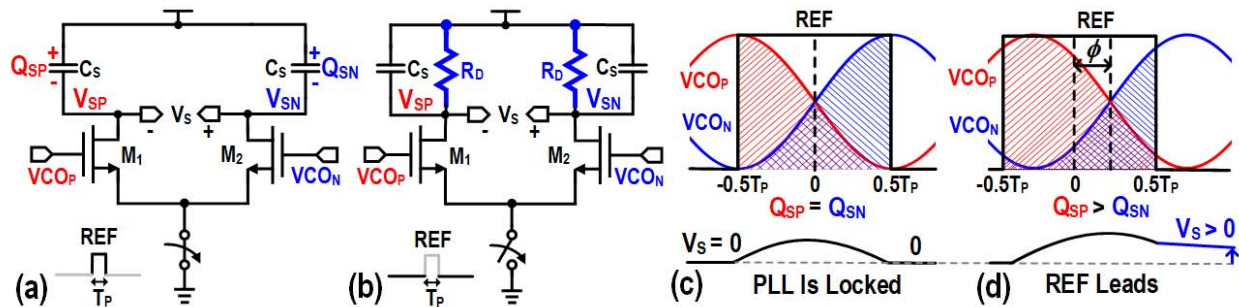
$Q_{SP}$ + $C_S$ - $V_{SP}$ $C_S$ + $Q_{SN}$ - $V_{SN}$ $V_S$ - + $VCO_P$ $M_1$ $M_2$ $VCO_N$ REF $T_P$ (a)

$C_S$ $R_D$ $V_{SP}$ $R_D$ $C_S$ $V_{SN}$ $V_S$ - + $VCO_P$ $M_1$ $M_2$ $VCO_N$ REF $T_P$ (b)

REF $VCO_P$ $VCO_N$ $-0.5T_P$ 0 $0.5T_P$ $Q_{SP} = Q_{SN}$ $V_S = 0$ 0 (c) PLL Is Locked

REF $\phi$ $VCO_P$ $VCO_N$ $-0.5T_P$ 0 $0.5T_P$ $Q_{SP} > Q_{SN}$ $V_S > 0$ (d) REF Leads